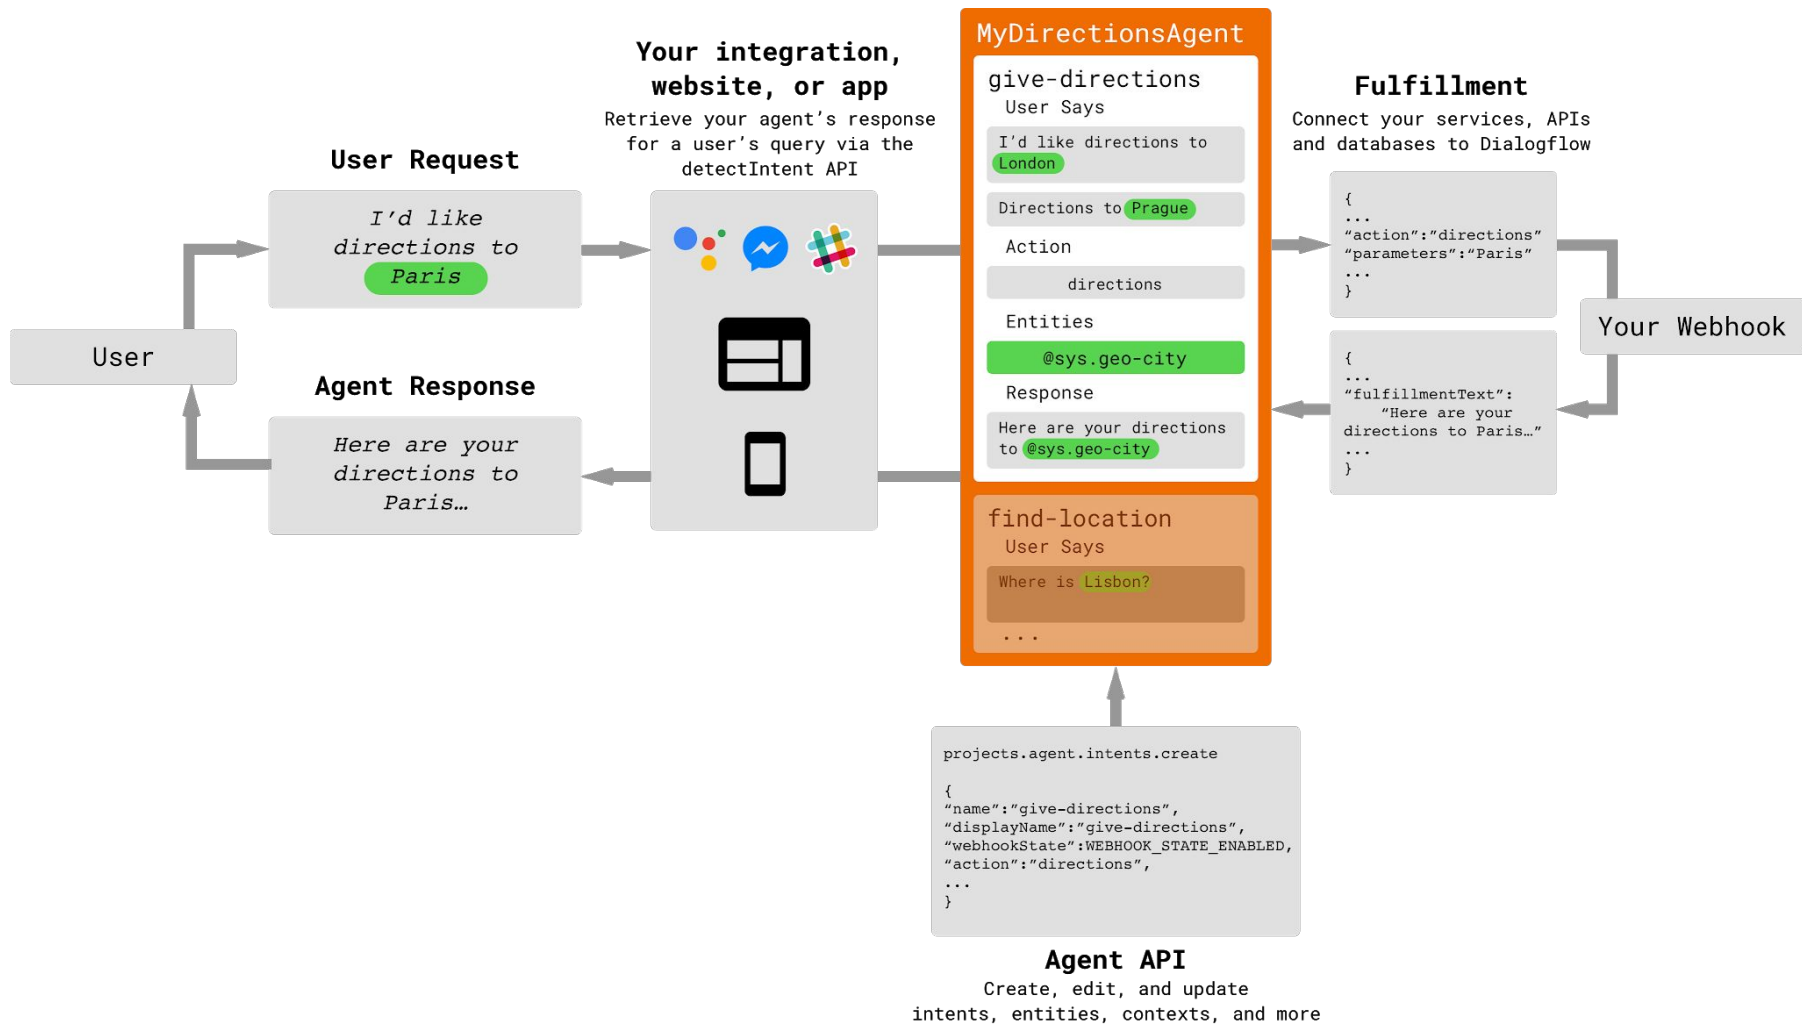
User Request

I'd like directions to Paris

User

Agent Response

Here are your directions to Paris…

Your integration, website, or app

Retrieve your agent's response for a user's query via the detectIntent API

MyDirectionsAgent

give-directions

User Says

I'd like directions to London

Directions to Prague

Action

directions

Entities

@sys.geo-city

Response

Here are your directions to @sys.geo-city

find-location

User Says

Where is Lisbon?

...

Fulfillment

Connect your services, APIs and databases to Dialogflow

{
...
"action":"directions"
"parameters":"Paris"
...
}

Your Webhook

{
...
"fulfillmentText":
"Here are your directions to Paris…"
...
}

projects.agent.intents.create

{
"name":"give-directions",
"displayName":"give-directions",
"webhookState":WEBHOOK_STATE_ENABLED,
"action":"directions",
...
}

Agent API

Create, edit, and update intents, entities, contexts, and more